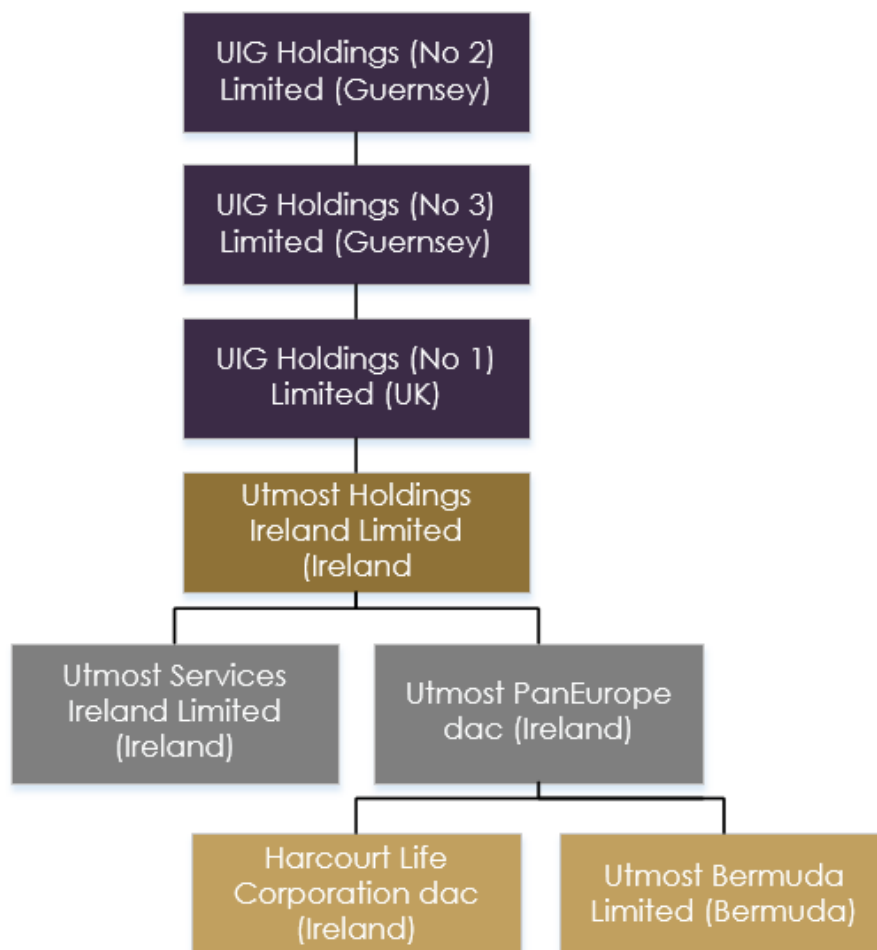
UIG Holdings (No 2) Limited (Guernsey)

UIG Holdings (No 3) Limited (Guernsey)

UIG Holdings (No 1) Limited (UK)

Utmost Holdings Ireland Limited (Ireland

Utmost Services Ireland Limited (Ireland)

Utmost PanEurope dac (Ireland)

Harcourt Life Corporation dac (Ireland)

Utmost Bermuda Limited (Bermuda)